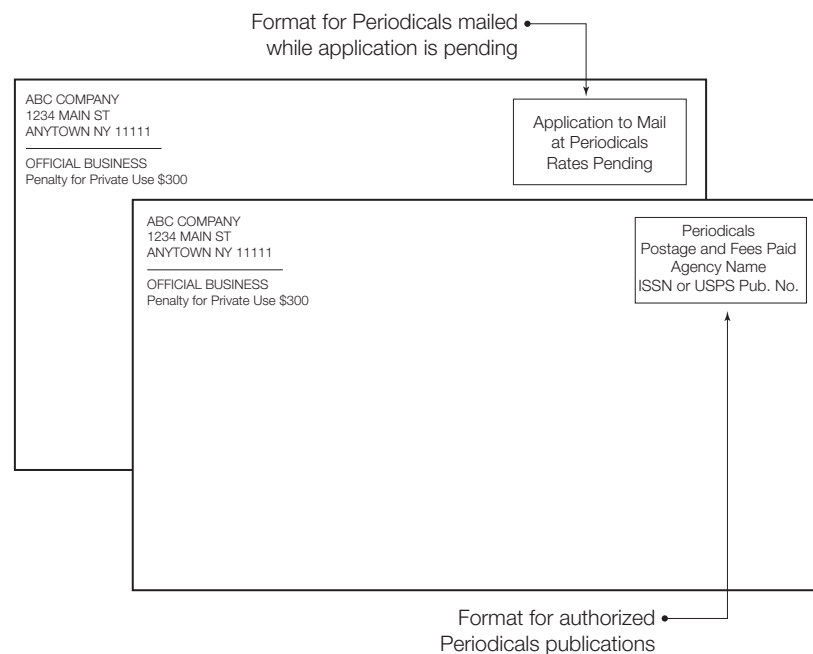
Format for Periodicals mailed while application is pending

ABC COMPANY
1234 MAIN ST
ANYTOWN NY 11111

OFFICIAL BUSINESS
Penalty for Private Use $300

Application to Mail at Periodicals Rates Pending

ABC COMPANY
1234 MAIN ST
ANYTOWN NY 11111

OFFICIAL BUSINESS
Penalty for Private Use $300

Periodicals
Postage and Fees Paid
Agency Name
ISSN or USPS Pub. No.

Format for authorized Periodicals publications